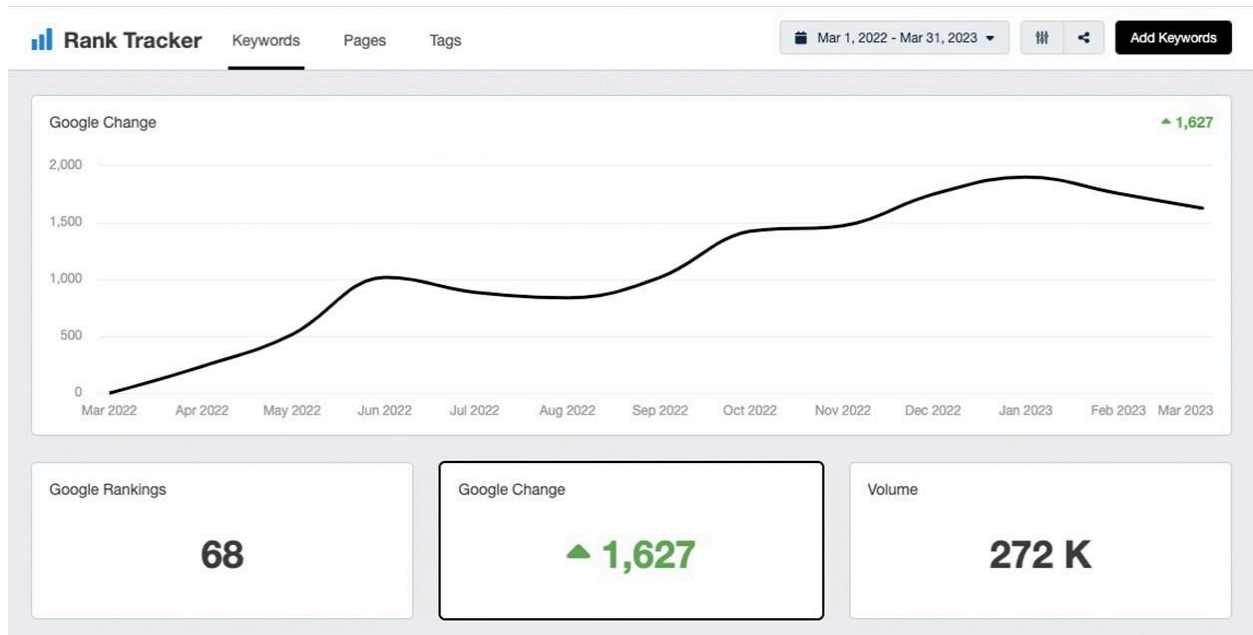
Rank Tracker Keywords Pages Tags

Mar 1, 2022 - Mar 31, 2023

Add Keywords

Google Change

1,627

2,000
1,500
1,000
500
0

Mar 2022 Apr 2022 May 2022 Jun 2022 Jul 2022 Aug 2022 Sep 2022 Oct 2022 Nov 2022 Dec 2022 Jan 2023 Feb 2023 Mar 2023

Google Rankings

68

Google Change

1,627

Volume

272 K